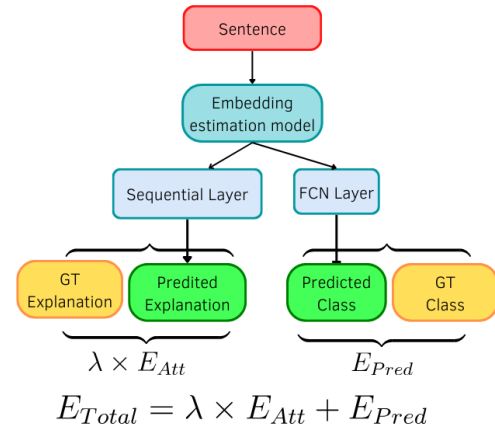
Sentence

Embedding estimation model

Sequential Layer

FCN Layer

GT Explanation

Predited Explanation

Predicted Class

GT Class

$\lambda \times E_{Att}$

$E_{Pred}$

$E_{Total} = \lambda \times E_{Att} + E_{Pred}$